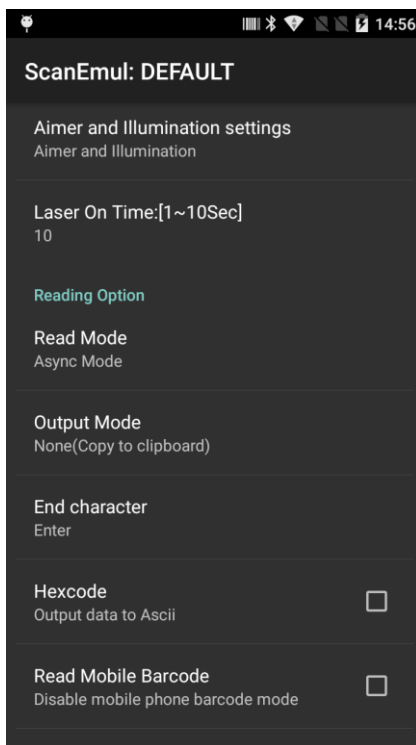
14:56

ScanEmul: DEFAULT

Aimer and Illumination settings
Aimer and Illumination

Laser On Time:[1~10Sec]
10

Reading Option

Read Mode
Async Mode

Output Mode
None(Copy to clipboard)

End character
Enter

Hexcode
Output data to Ascii

Read Mobile Barcode
Disable mobile phone barcode mode